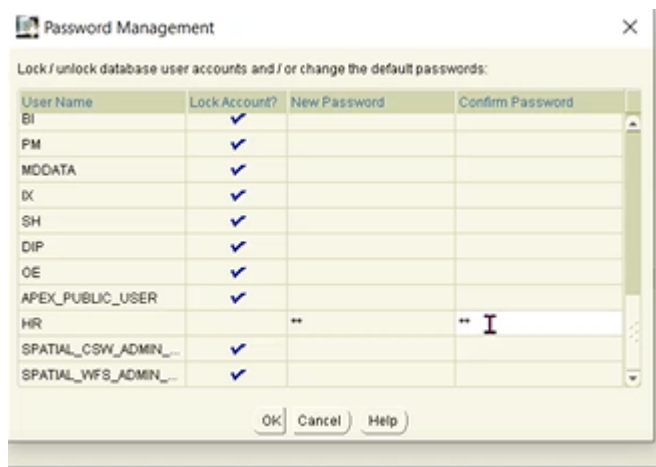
Password Management

Lock / unlock database user accounts and / or change the default passwords:

| User Name | Lock Account? | New Password | Confirm Password |
|---|---|---|---|
| BI | ✔ | | |
| PM | ✔ | | |
| MDDATA | ✔ | | |
| IX | ✔ | | |
| SH | ✔ | | |
| DIP | ✔ | | |
| OE | ✔ | | |
| APEX_PUBLIC_USER | ✔ | | |
| HR | | ** | ** |
| SPATIAL_CSW_ADMIN_... | ✔ | | |
| SPATIAL_WFS_ADMIN_... | ✔ | | |

OK Cancel Help